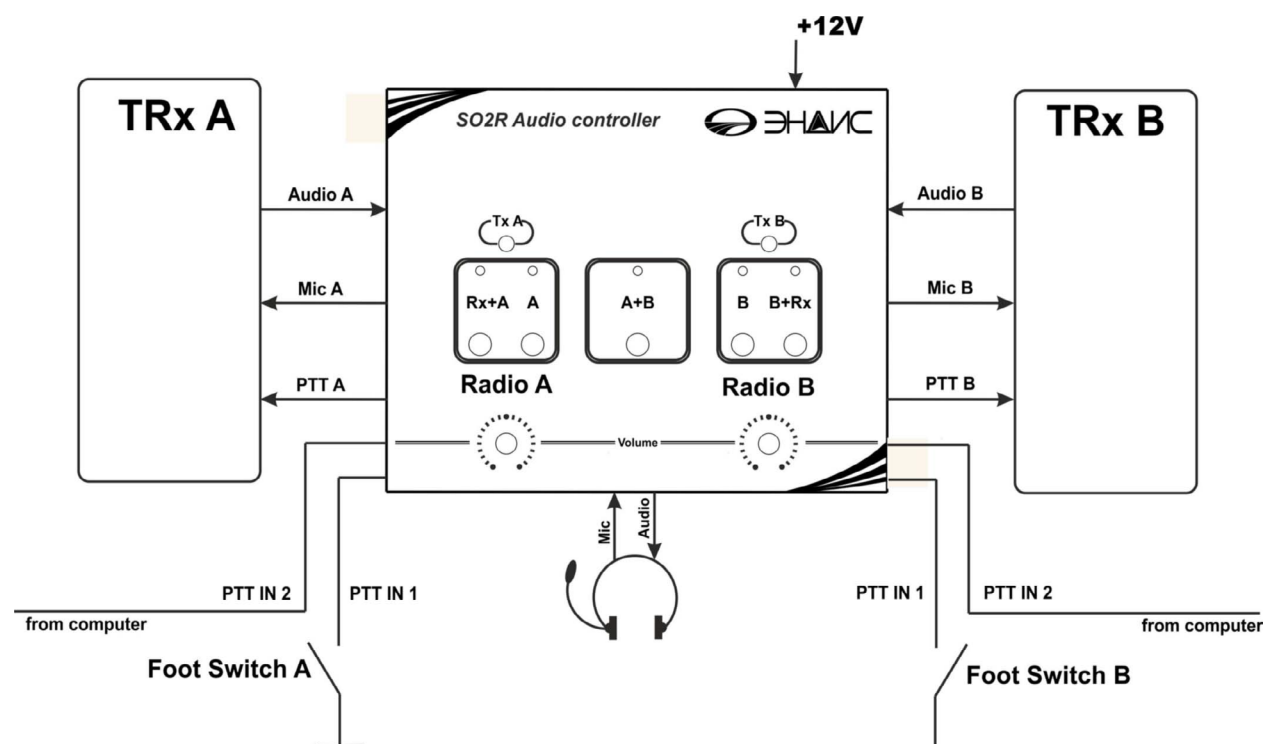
+12V

TRx A

SO2R Audio controller

ЭНАИС

TRx B

Audio A

Audio B

Tx A

Tx B

Mic A

Mic B

Rx+A A

A+B

B B+Rx

PTT A

PTT B

Radio A

Radio B

Volume

Mic

Audio

PTT IN 2

PTT IN 1

PTT IN 1

PTT IN 2

from computer

from computer

Foot Switch A

Foot Switch B